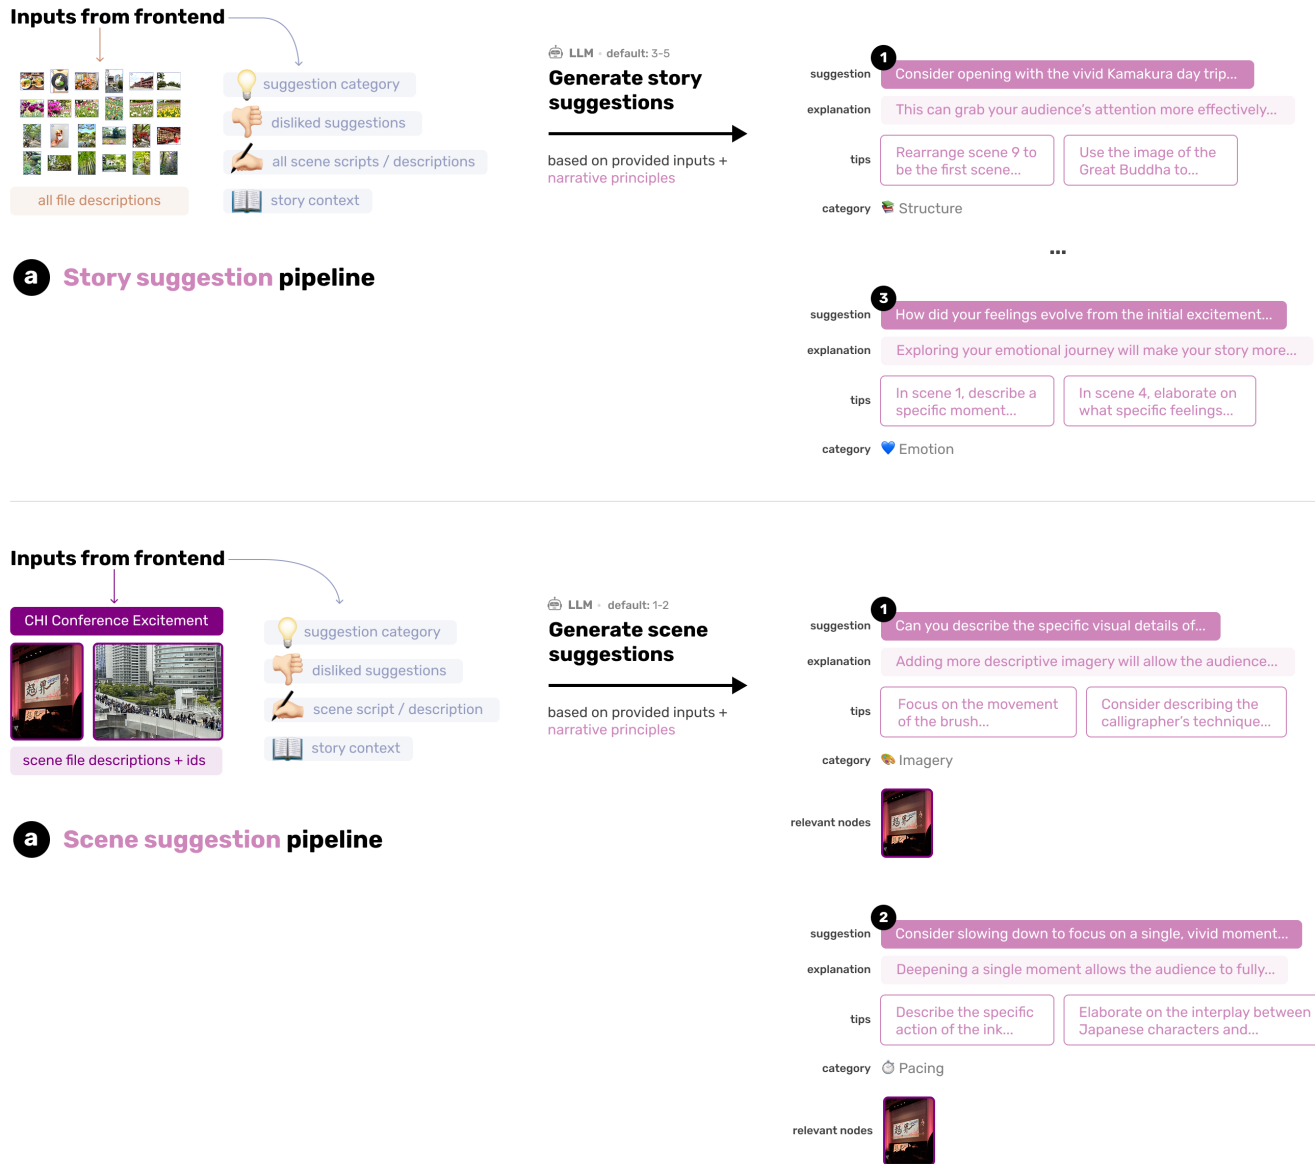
Inputs from frontend

all file descriptions

suggestion category

disliked suggestions

all scene scripts / descriptions

story context

LLM · default: 3-5

Generate story suggestions

based on provided inputs + narrative principles

1

suggestion Consider opening with the vivid Kamakura day trip...

explanation This can grab your audience's attention more effectively...

tips Rearrange scene 9 to be the first scene... Use the image of the Great Buddha to...

category Structure

...

3

suggestion How did your feelings evolve from the initial excitement...

explanation Exploring your emotional journey will make your story more...

tips In scene 1, describe a specific moment... In scene 4, elaborate on what specific feelings...

category Emotion

a Story suggestion pipeline

Inputs from frontend

CHI Conference Excitement

scene file descriptions + ids

suggestion category

disliked suggestions

scene script / description

story context

LLM · default: 1-2

Generate scene suggestions

based on provided inputs + narrative principles

1

suggestion Can you describe the specific visual details of...

explanation Adding more descriptive imagery will allow the audience...

tips Focus on the movement of the brush... Consider describing the calligrapher's technique...

category Imagery

relevant nodes

a Scene suggestion pipeline

2

suggestion Consider slowing down to focus on a single, vivid moment...

explanation Deepening a single moment allows the audience to fully...

tips Describe the specific action of the ink... Elaborate on the interplay between Japanese characters and...

category Pacing

relevant nodes